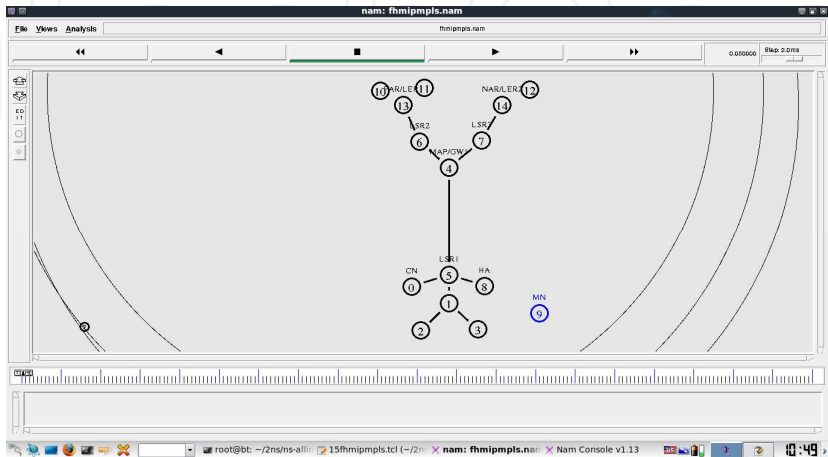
nam: fhmipmpls.nam

File Views Analysis

fhmipmpls.nam

0.050000 Step: 2.0ms

ED IT

10 NAR/LER1 11
13
LSR2
6
MAP/GW1
4
NAR/LER2 12
14
LSR7
7

LSR1
5
CN
0
HA
8
1
2
3
MN
9

root@bt: ~/2ns/ns-allin 15fhmipmpls.tcl (~/2n nam: fhmipmpls.nan Nam Console v1.13

10:49